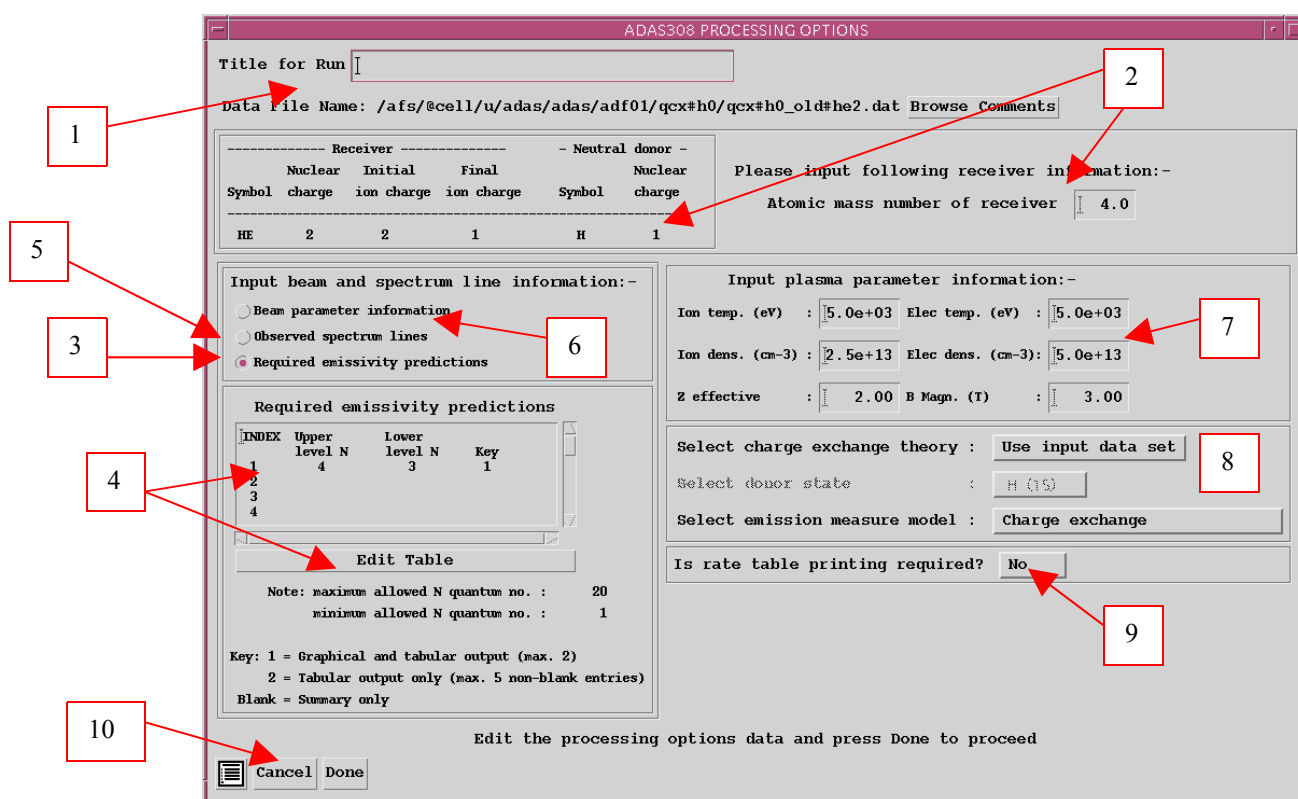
ADAS308 PROCESSING OPTIONS

Title for Run

Data File Name: /afs/@cell/u/adas/adas/adf01/qcx#h0/qcx#h0_old#he2.dat Browse Comments

1

2

| ------------- Receiver -------------- | | | - Neutral donor - | |
|---|---|---|---|---|
| Symbol | Nuclear charge | Initial ion charge | Final ion charge | Symbol | Nuclear charge |
| HE | 2 | 2 | 1 | H | 1 |

Please input following receiver information:-

Atomic mass number of receiver 4.0

5

3

Input beam and spectrum line information:-

Beam parameter information

Observed spectrum lines

Required emissivity predictions

6

Input plasma parameter information:-

Ion temp. (eV) : 5.0e+03 Elec temp. (eV) : 5.0e+03

Ion dens. (cm-3) : 2.5e+13 Elec dens. (cm-3): 5.0e+13

Z effective : 2.00 B Magn. (T) : 3.00

7

4

Required emissivity predictions

| INDEX | Upper level N | Lower level N | Key |
|---|---|---|---|
| 1 | 4 | 3 | 1 |
| 2 | | | |
| 3 | | | |
| 4 | | | |

Edit Table

Note: maximum allowed N quantum no. : 20

minimum allowed N quantum no. : 1

Key: 1 = Graphical and tabular output (max. 2)

2 = Tabular output only (max. 5 non-blank entries)

Blank = Summary only

Select charge exchange theory : Use input data set

8

Select donor state : H (1S)

Select emission measure model : Charge exchange

Is rate table printing required? No

9

10

Edit the processing options data and press Done to proceed

Cancel Done